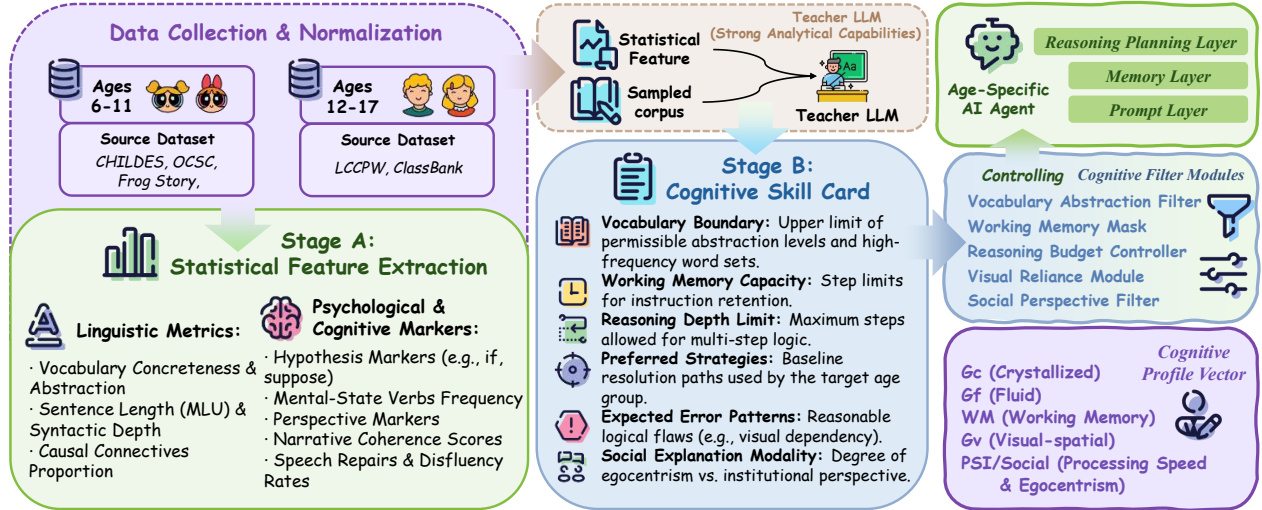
Data Collection & Normalization

Ages 6-11

Source Dataset
CHILDES, OCSC, Frog Story,

Ages 12-17

Source Dataset
LCCPW, ClassBank

Statistical Feature

Sampled corpus

Teacher LLM
(Strong Analytical Capabilities)

Teacher LLM

Age-Specific AI Agent

Reasoning Planning Layer

Memory Layer

Prompt Layer

Stage A:
Statistical Feature Extraction

Linguistic Metrics:
· Vocabulary Concreteness & Abstraction
· Sentence Length (MLU) & Syntactic Depth
· Causal Connectives Proportion

Psychological & Cognitive Markers:
· Hypothesis Markers (e.g., if, suppose)
· Mental-State Verbs Frequency
· Perspective Markers
· Narrative Coherence Scores
· Speech Repairs & Disfluency Rates

Stage B:
Cognitive Skill Card

Vocabulary Boundary: Upper limit of permissible abstraction levels and high-frequency word sets.
Working Memory Capacity: Step limits for instruction retention.
Reasoning Depth Limit: Maximum steps allowed for multi-step logic.
Preferred Strategies: Baseline resolution paths used by the target age group.
Expected Error Patterns: Reasonable logical flaws (e.g., visual dependency).
Social Explanation Modality: Degree of egocentrism vs. institutional perspective.

Controlling

Cognitive Filter Modules

Vocabulary Abstraction Filter
Working Memory Mask
Reasoning Budget Controller
Visual Reliance Module
Social Perspective Filter

Cognitive Profile Vector

Gc (Crystallized)
Gf (Fluid)
WM (Working Memory)
Gv (Visual-spatial)
PSI/Social (Processing Speed & Egocentrism)